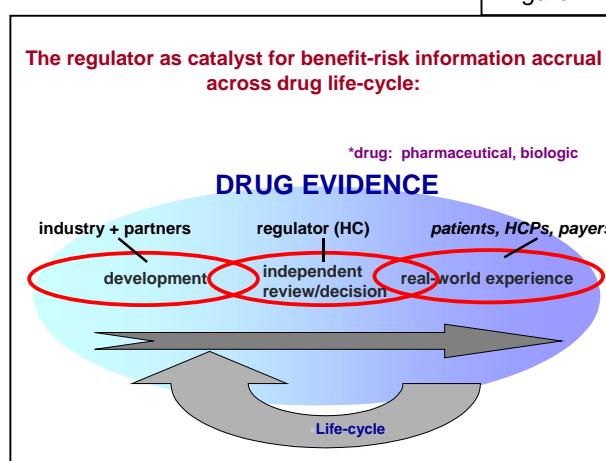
The regulator as catalyst for benefit-risk information accrual across drug life-cycle:

*drug: pharmaceutical, biologic

DRUG EVIDENCE

industry + partners

regulator (HC)

patients, HCPs, payers

development

independent review/decision

real-world experience

Life-cycle